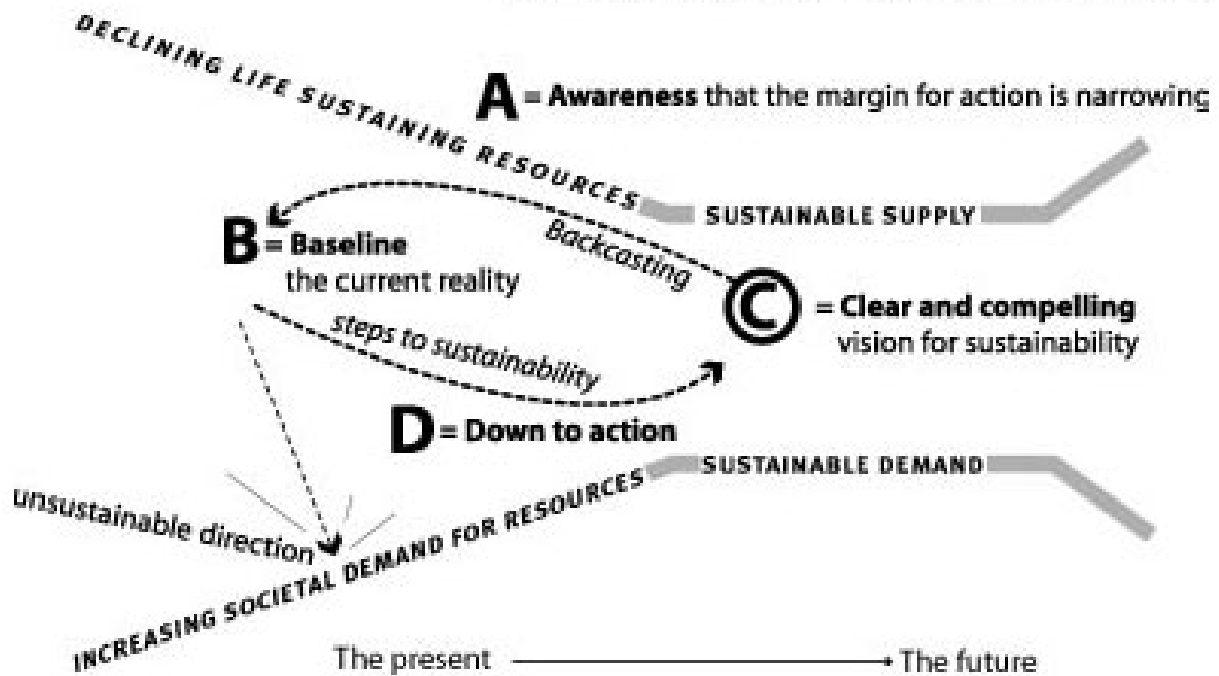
DECLINING LIFE SUSTAINING RESOURCES

A = Awareness that the margin for action is narrowing

SUSTAINABLE SUPPLY

B = Baseline
the current reality

Backcasting

C = Clear and compelling
vision for sustainability

steps to sustainability

D = Down to action

SUSTAINABLE DEMAND

unsustainable direction

INCREASING SOCIETAL DEMAND FOR RESOURCES

The present → The future